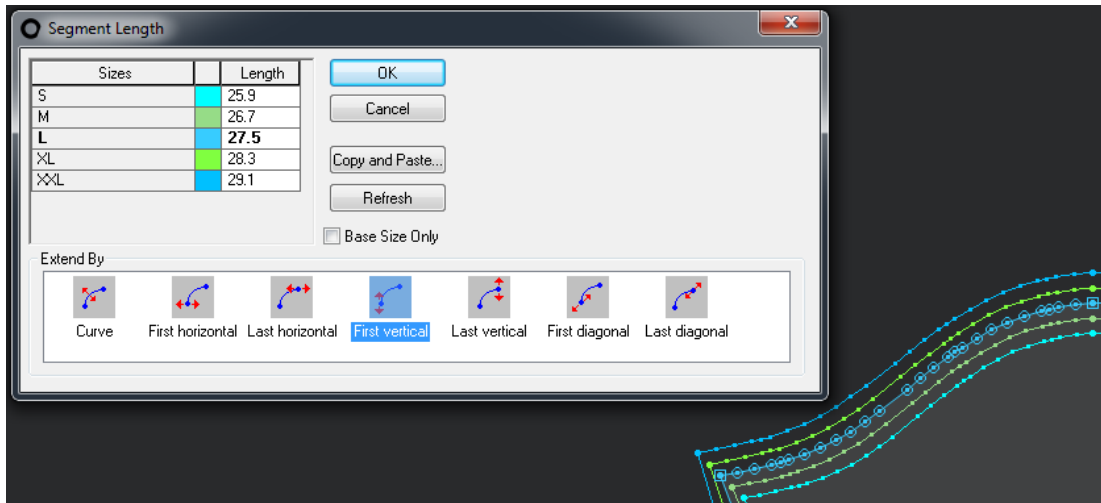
Segment Length

| Sizes | | Length |
|---|---|---|
| S | | 25.9 |
| M | | 26.7 |
| **L** | | **27.5** |
| XL | | 28.3 |
| XXL | | 29.1 |

OK
Cancel
Copy and Paste...
Refresh
Base Size Only

Extend By
Curve
First horizontal
Last horizontal
First vertical
Last vertical
First diagonal
Last diagonal